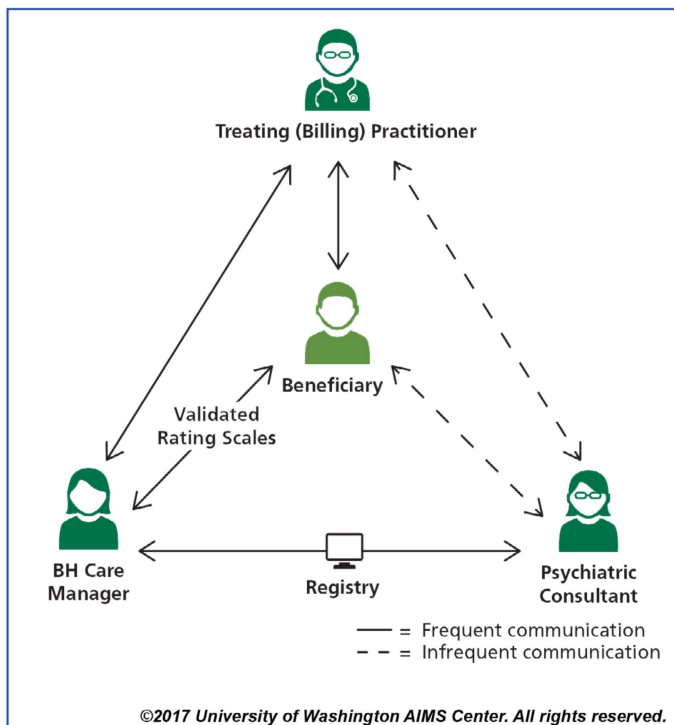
Treating (Billing) Practitioner

Beneficiary

Validated Rating Scales

BH Care Manager

Registry

Psychiatric Consultant

—— = Frequent communication
– – = Infrequent communication

©2017 University of Washington AIMS Center. All rights reserved.